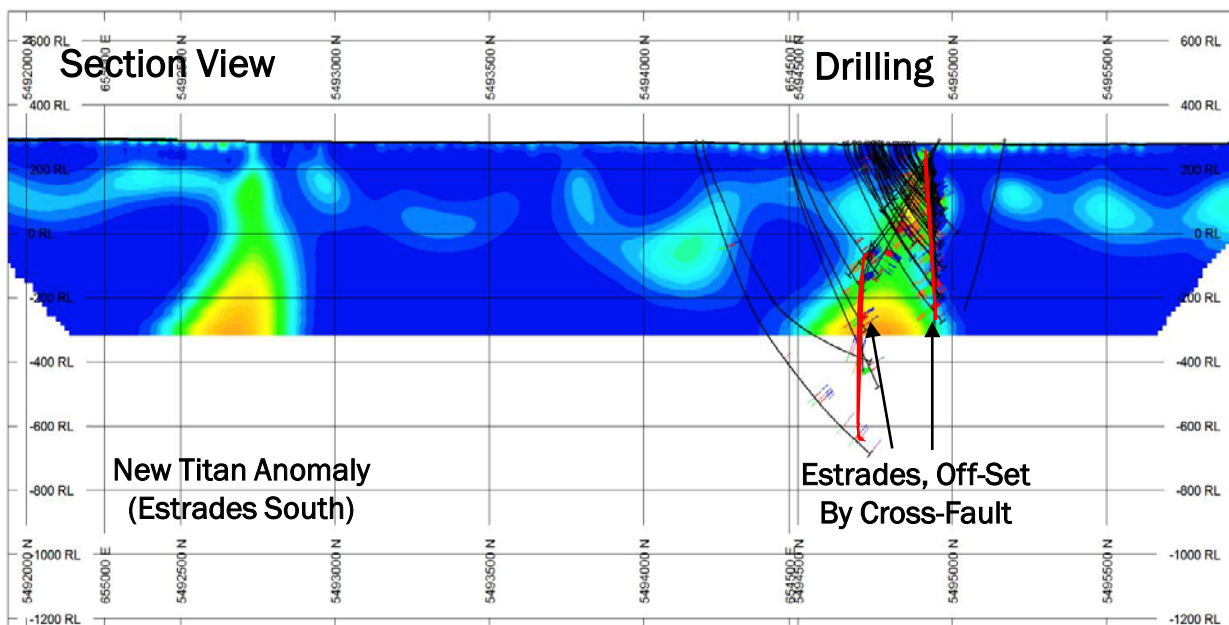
Section View

Drilling

600 RL
400 RL
200 RL
0 RL
-200 RL
-400 RL
-600 RL
-800 RL
-1000 RL
-1200 RL

5492000 N
655000 E
5492500 N
5493000 N
5493500 N
5494000 N
654500 E
5494500 N
5495000 N
5495500 N

600 RL
400 RL
200 RL
0 RL
-200 RL
-400 RL
-600 RL
-800 RL
-1000 RL
-1200 RL

New Titan Anomaly (Estrades South)

Estrades, Off-Set By Cross-Fault

5492000 N
655000 E
5492500 N
5493000 N
5493500 N
5494000 N
654500 E
5494500 N
5495000 N
5495500 N